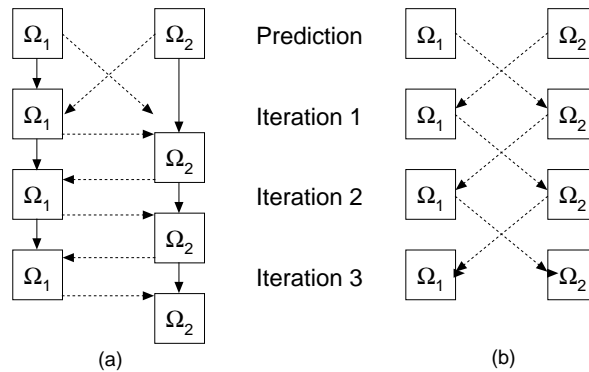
$\Omega_1$ $\Omega_2$ Prediction $\Omega_1$ $\Omega_2$

$\Omega_1$ Iteration 1 $\Omega_1$ $\Omega_2$

$\Omega_2$

$\Omega_1$ Iteration 2 $\Omega_1$ $\Omega_2$

$\Omega_2$

$\Omega_1$ Iteration 3 $\Omega_1$ $\Omega_2$

$\Omega_2$

(a) (b)